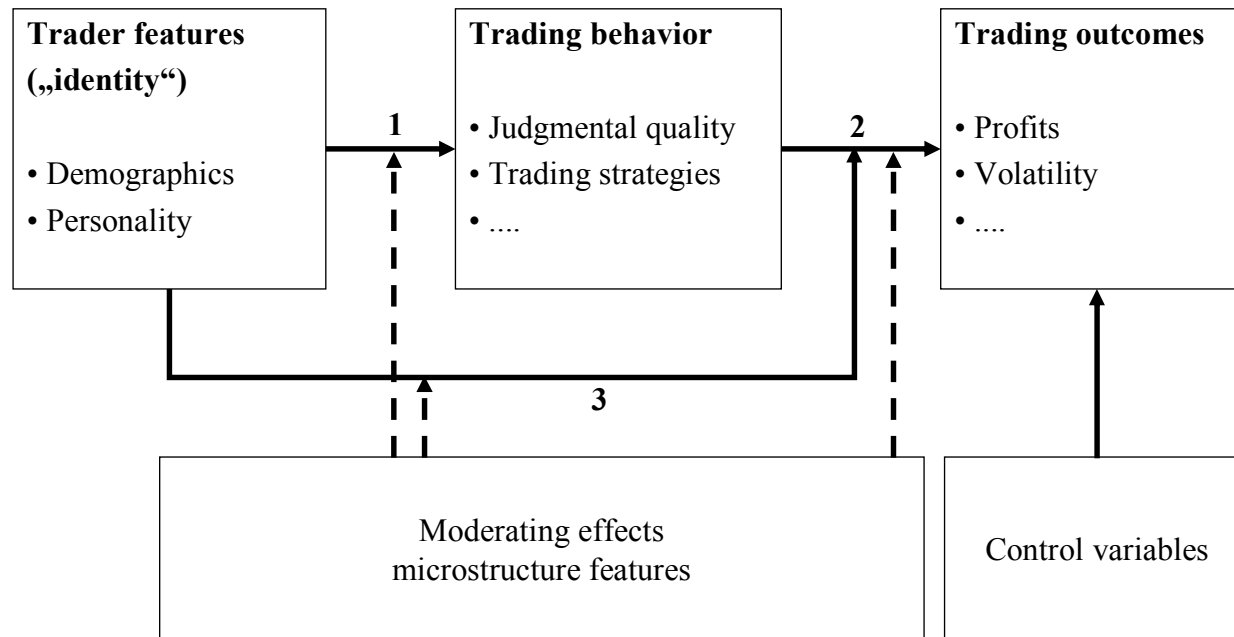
**Trader features („identity“)**

• Demographics
• Personality

1

**Trading behavior**

• Judgmental quality
• Trading strategies
• ....

2

**Trading outcomes**

• Profits
• Volatility
• ....

3

Moderating effects
microstructure features

Control variables